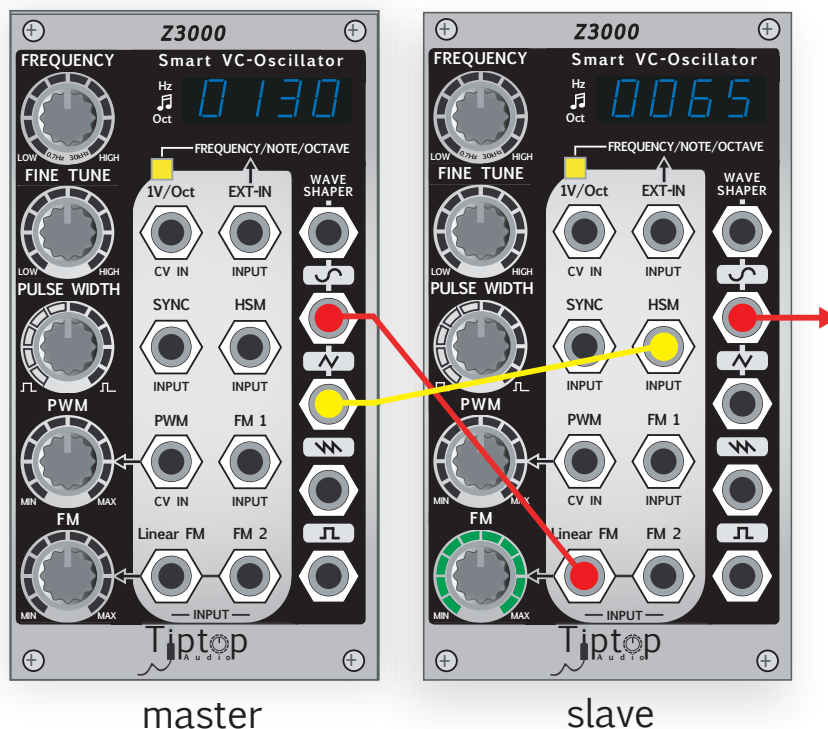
Z3000
FREQUENCY
Smart VC-Oscillator
Hz
Oct
0130
LOW 0.7Hz 30kHz HIGH
FREQUENCY/NOTE/OCTAVE
FINE TUNE
1V/Oct
EXT-IN
WAVE SHAPER
LOW HIGH
CV IN
INPUT
PULSE WIDTH
SYNC
HSM
INPUT
INPUT
PWM
PWM
FM 1
MIN MAX
CV IN
INPUT
FM
Linear FM
FM 2
MIN MAX
INPUT
Tiptop Audio

Z3000
FREQUENCY
Smart VC-Oscillator
Hz
Oct
0065
LOW 0.7Hz 30kHz HIGH
FREQUENCY/NOTE/OCTAVE
FINE TUNE
1V/Oct
EXT-IN
WAVE SHAPER
LOW HIGH
CV IN
INPUT
PULSE WIDTH
SYNC
HSM
INPUT
INPUT
PWM
PWM
FM 1
MIN MAX
CV IN
INPUT
FM
Linear FM
FM 2
MIN MAX
INPUT
Tiptop Audio

master
slave